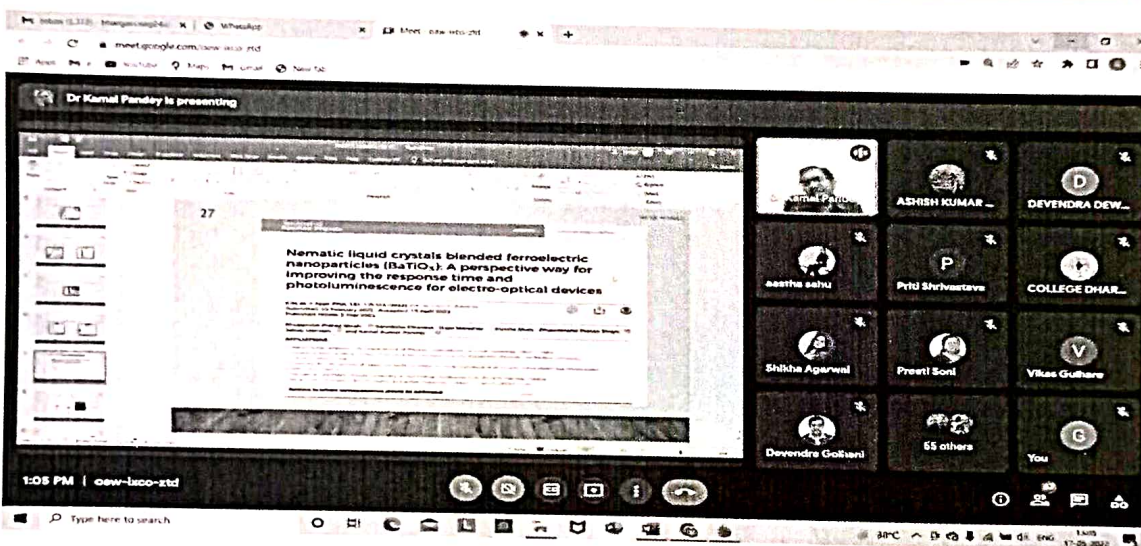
Inbox (1,319) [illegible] | WhatsApp | Meet - oew-lxco-ztd

meet.google.com/oew-lxco-ztd

Apps | YouTube | Maps | Gmail | New Tab

Dr Kamal Pandey is presenting

27

Nematic liquid crystals blended ferroelectric nanoparticles ($BaTiO_3$): A perspective way for improving the response time and photoluminescence for electro-optical devices

Kamal Pandey

ASHISH KUMAR ...

DEVENDRA DEW...

aastha sahu

Priti Shrivastava

COLLEGE DHAR...

Shikha Agarwal

Preeti Soni

Vikas Gulhare

Devendra Gohani

55 others

You

1:05 PM | oew-lxco-ztd

Type here to search

30°C ENG 1:05 17-05-2022